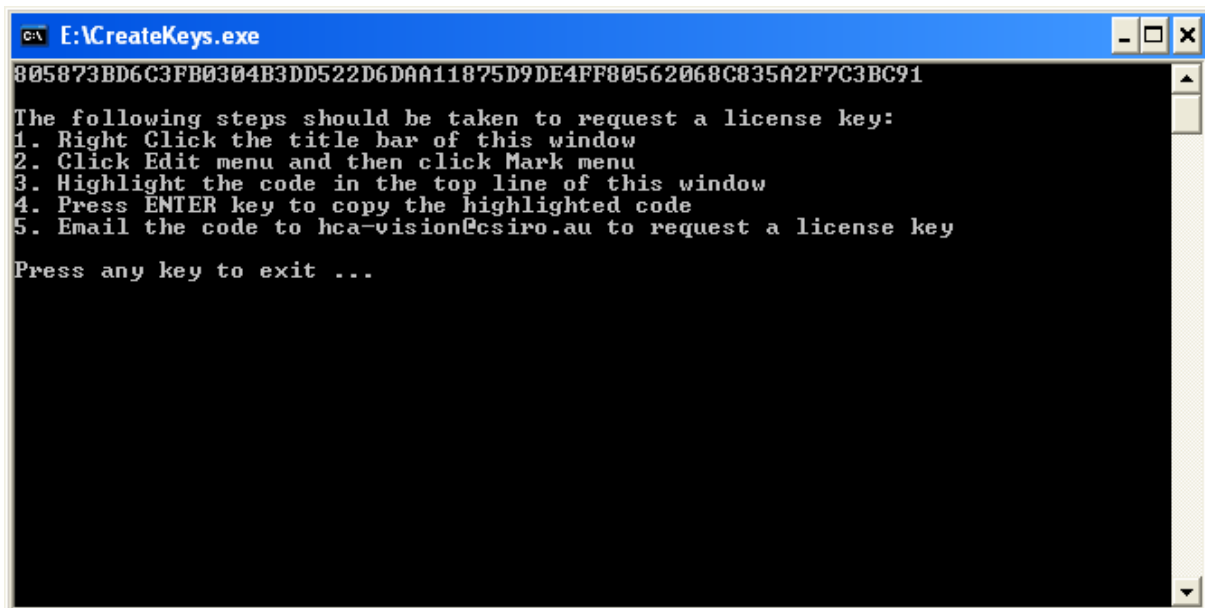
E:\CreateKeys.exe

805873BD6C3FB0304B3DD522D6DAA11875D9DE4FF80562068C835A2F7C3BC91

The following steps should be taken to request a license key:
1. Right Click the title bar of this window
2. Click Edit menu and then click Mark menu
3. Highlight the code in the top line of this window
4. Press ENTER key to copy the highlighted code
5. Email the code to hca-vision@csiro.au to request a license key

Press any key to exit ...